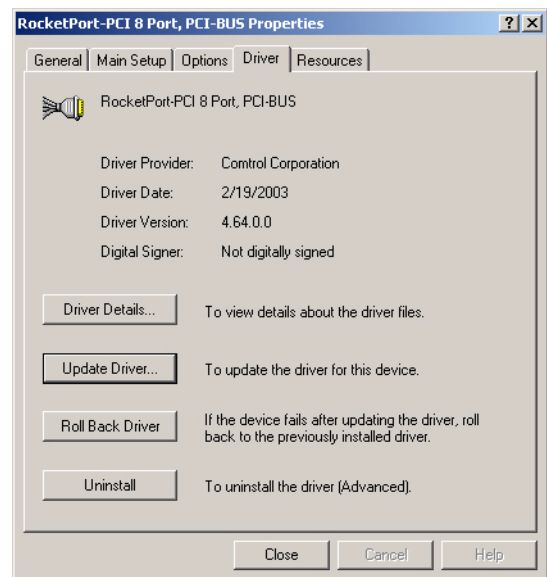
RocketPort-PCI 8 Port, PCI-BUS Properties

?
X

General | Main Setup | Options | Driver | Resources

RocketPort-PCI 8 Port, PCI-BUS

| | |
|---|---|
| Driver Provider: | Comtrol Corporation |
| Driver Date: | 2/19/2003 |
| Driver Version: | 4.64.0.0 |
| Digital Signer: | Not digitally signed |

Driver Details... To view details about the driver files.

Update Driver... To update the driver for this device.

Roll Back Driver If the device fails after updating the driver, roll back to the previously installed driver.

Uninstall To uninstall the driver (Advanced).

Close Cancel Help